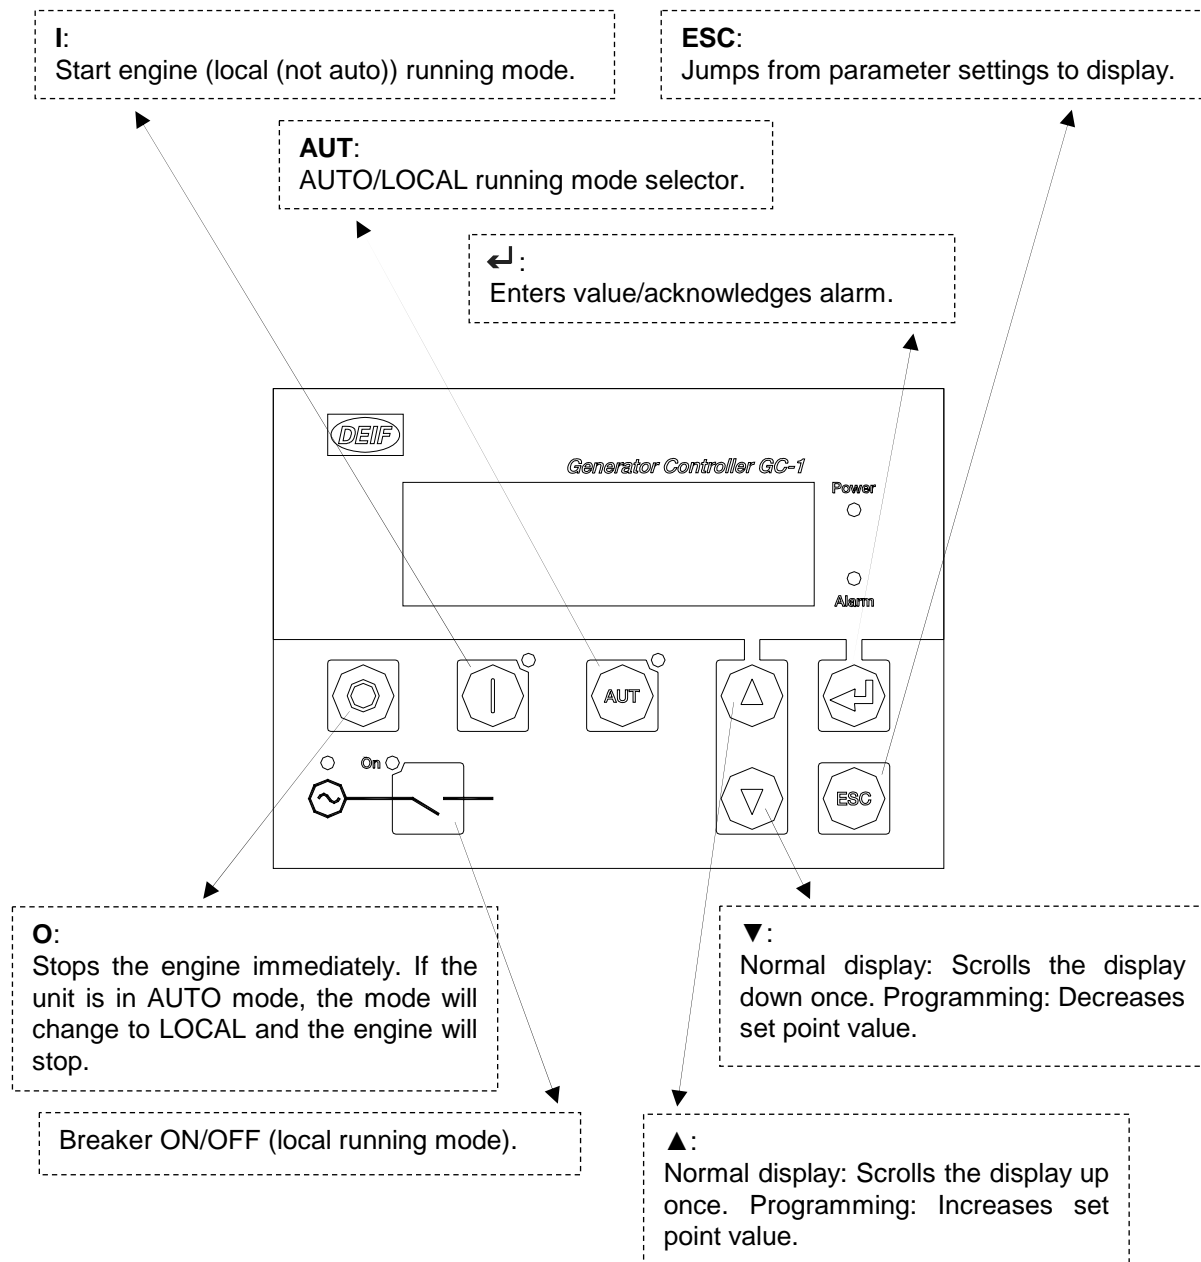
**I**:
Start engine (local (not auto)) running mode.

**ESC**:
Jumps from parameter settings to display.

**AUT**:
AUTO/LOCAL running mode selector.

↵:
Enters value/acknowledges alarm.

DEIF

Generator Controller GC-1

Power

Alarm

AUT

On

ESC

**O**:
Stops the engine immediately. If the unit is in AUTO mode, the mode will change to LOCAL and the engine will stop.

▼:
Normal display: Scrolls the display down once. Programming: Decreases set point value.

Breaker ON/OFF (local running mode).

▲:
Normal display: Scrolls the display up once. Programming: Increases set point value.